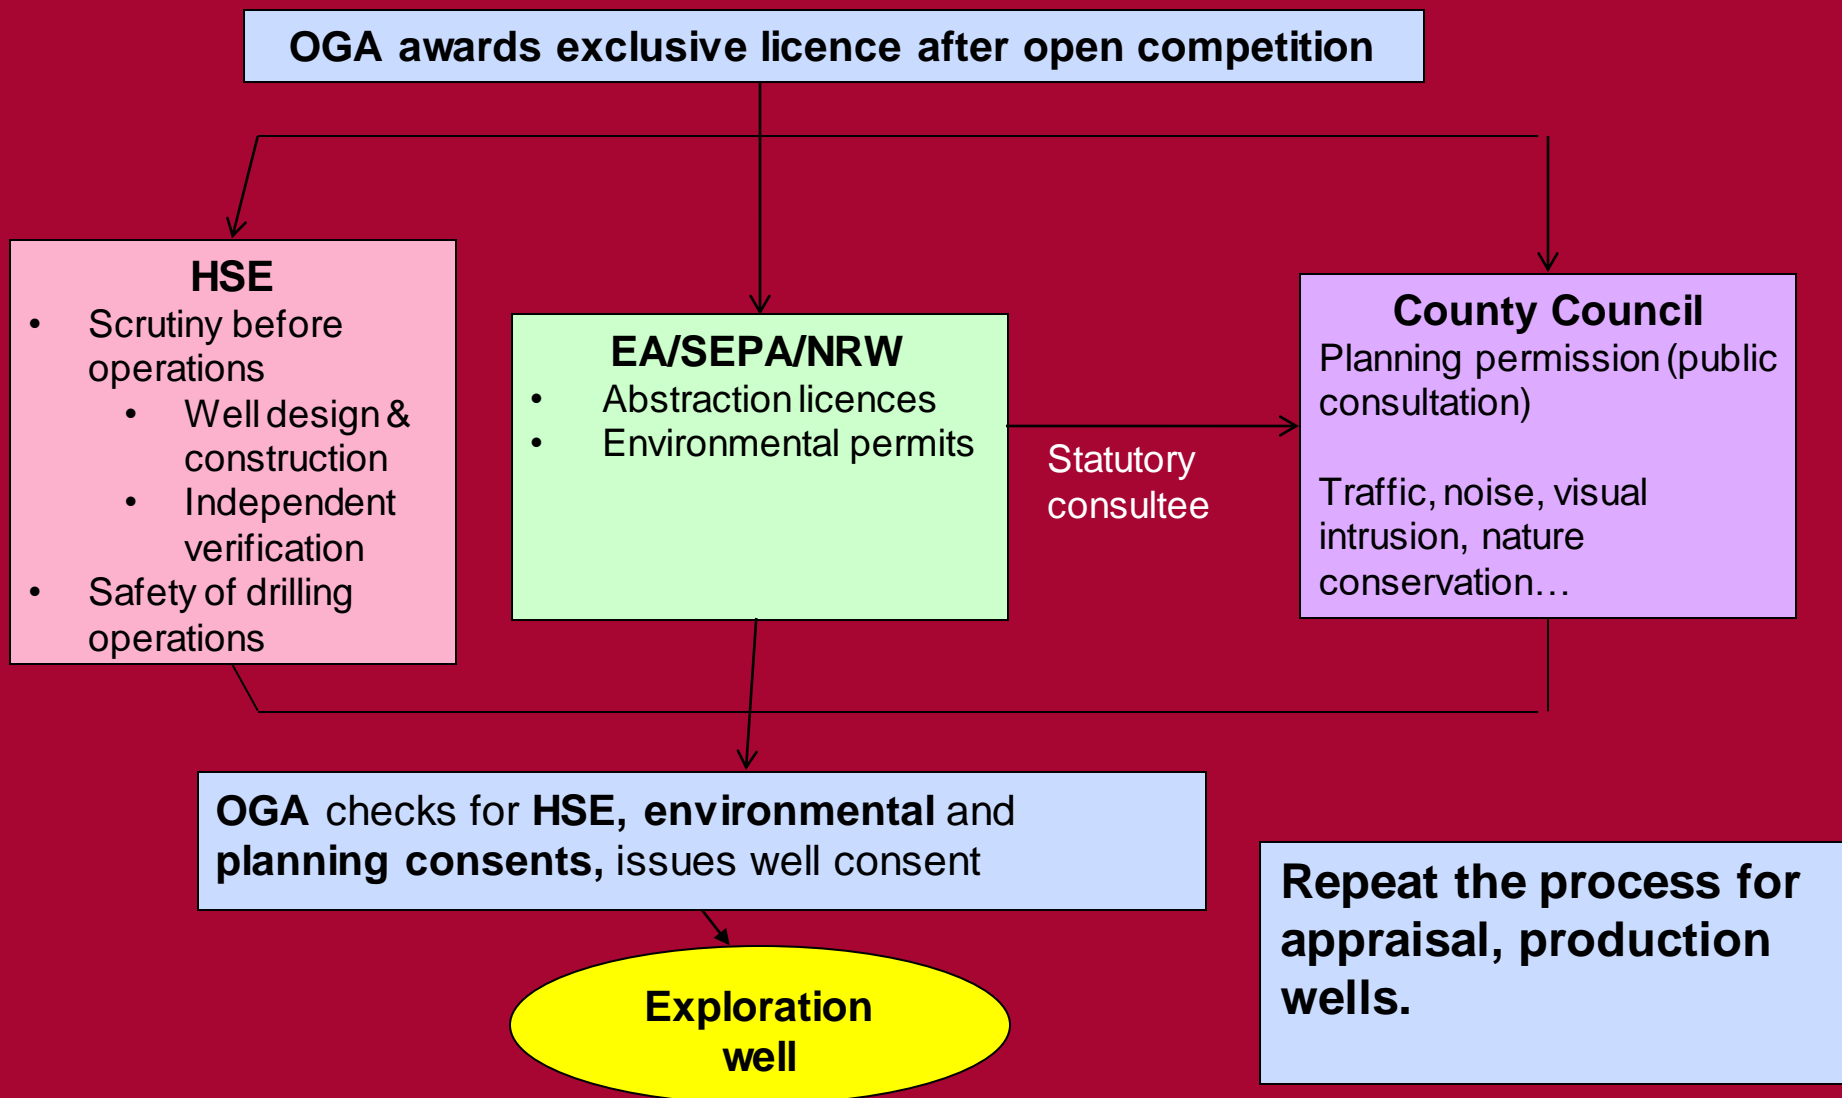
OGA awards exclusive licence after open competition

HSE
• Scrutiny before operations
  • Well design & construction
  • Independent verification
• Safety of drilling operations

EA/SEPA/NRW
• Abstraction licences
• Environmental permits

Statutory consultee

County Council
Planning permission (public consultation)

Traffic, noise, visual intrusion, nature conservation…

**OGA** checks for **HSE, environmental** and **planning consents,** issues well consent

Exploration well

Repeat the process for appraisal, production wells.